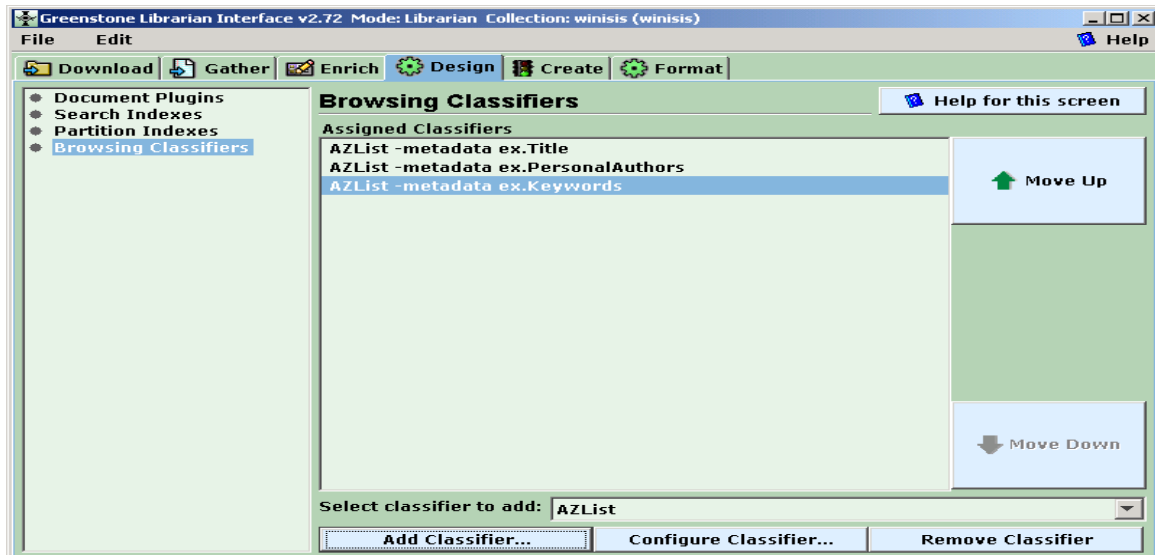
Greenstone Librarian Interface v2.72 Mode: Librarian Collection: winisis (winisis)

File Edit

Help

Download Gather Enrich Design Create Format

Document Plugins
Search Indexes
Partition Indexes
Browsing Classifiers

Browsing Classifiers

Help for this screen

Assigned Classifiers

AZList -metadata ex.Title
AZList -metadata ex.PersonalAuthors
AZList -metadata ex.Keywords

Move Up

Move Down

Select classifier to add: AZList

Add Classifier... Configure Classifier... Remove Classifier